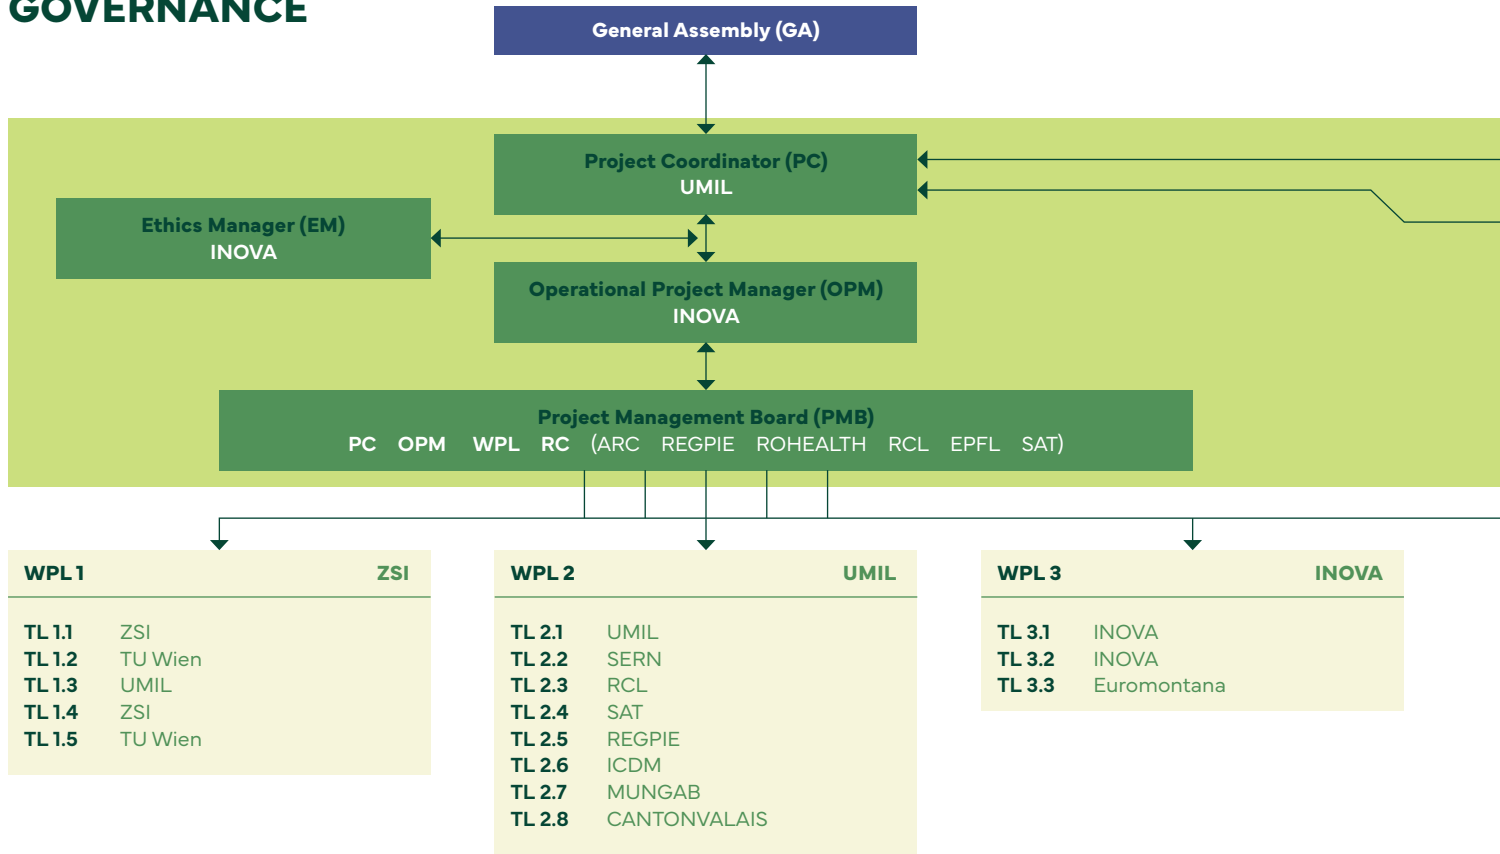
GOVERNANCE

General Assembly (GA)

Project Coordinator (PC)
UMIL

Ethics Manager (EM)
INOVA

Operational Project Manager (OPM)
INOVA

Project Management Board (PMB)
PC OPM WPL RC (ARC REGPIE ROHEALTH RCL EPFL SAT)

WPL 1 ZSI

TL 1.1 ZSI
TL 1.2 TU Wien
TL 1.3 UMIL
TL 1.4 ZSI
TL 1.5 TU Wien

WPL 2 UMIL

TL 2.1 UMIL
TL 2.2 SERN
TL 2.3 RCL
TL 2.4 SAT
TL 2.5 REGPIE
TL 2.6 ICDM
TL 2.7 MUNGAB
TL 2.8 CANTONVALAIS

WPL 3 INOVA

TL 3.1 INOVA
TL 3.2 INOVA
TL 3.3 Euromontana